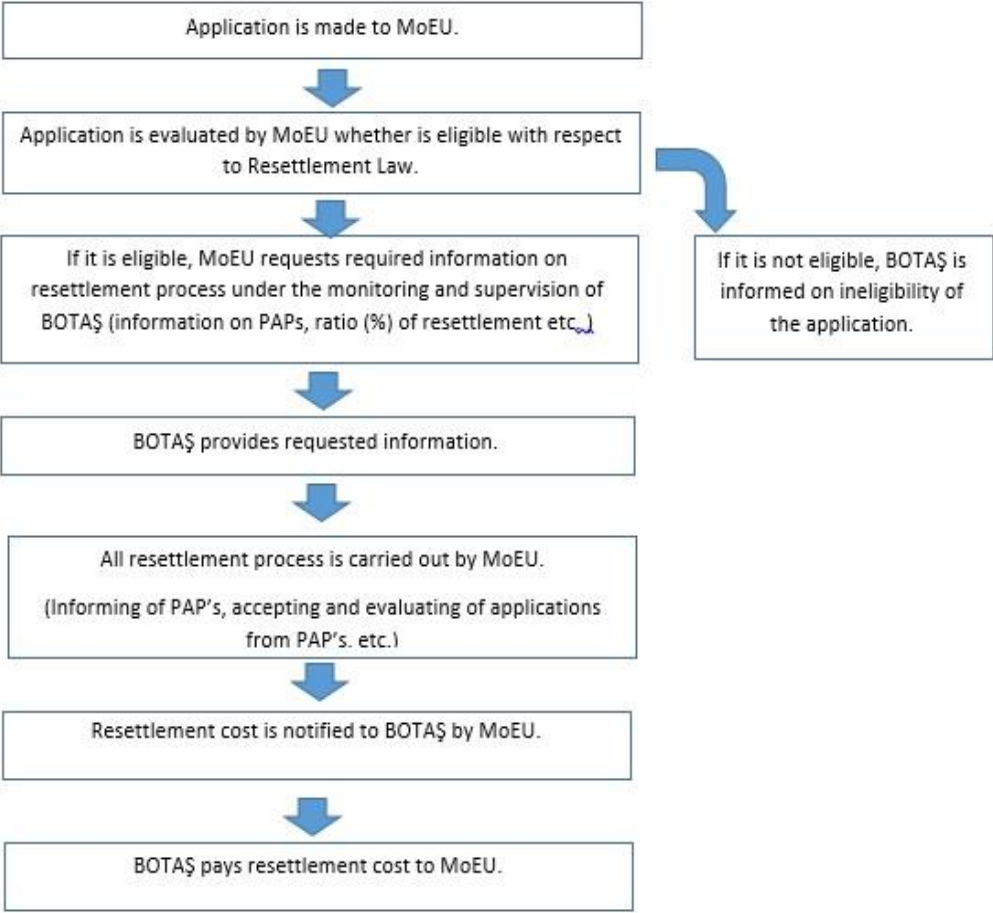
Application is made to MoEU.

Application is evaluated by MoEU whether is eligible with respect to Resettlement Law.

If it is eligible, MoEU requests required information on resettlement process under the monitoring and supervision of BOTAŞ (information on PAPs, ratio (%) of resettlement etc.)

If it is not eligible, BOTAŞ is informed on ineligibility of the application.

BOTAŞ provides requested information.

All resettlement process is carried out by MoEU.

(Informing of PAP's, accepting and evaluating of applications from PAP's. etc.)

Resettlement cost is notified to BOTAŞ by MoEU.

BOTAŞ pays resettlement cost to MoEU.